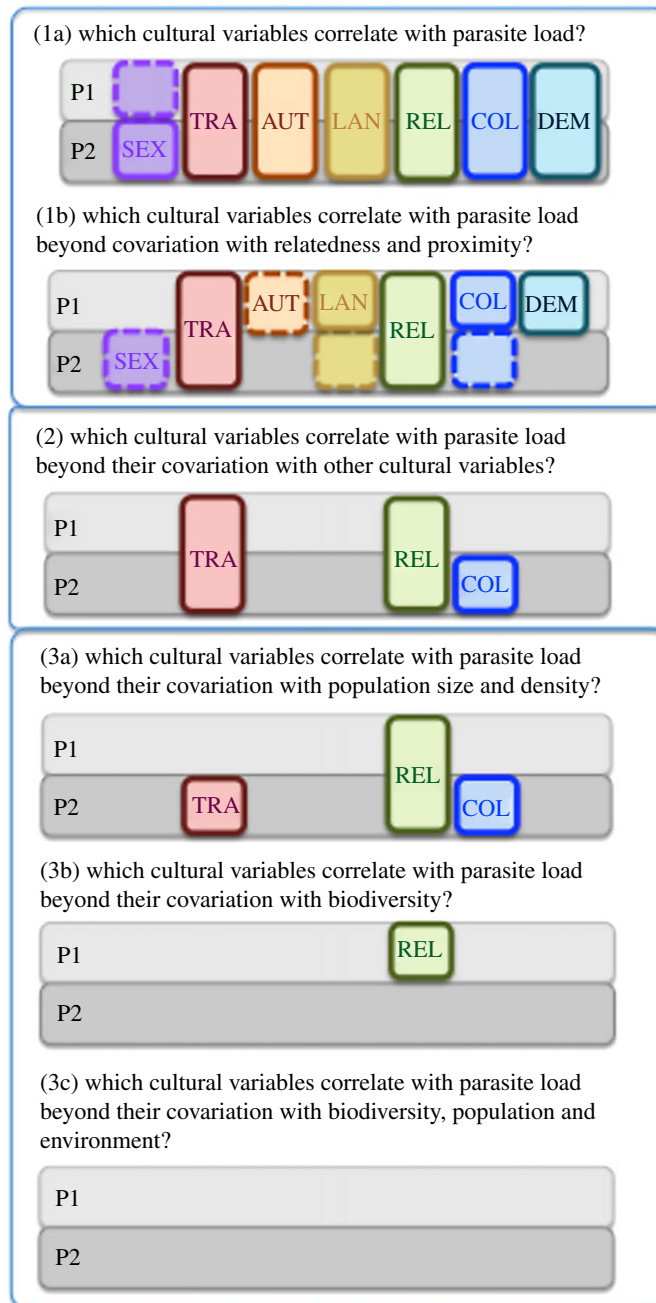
(1a) which cultural variables correlate with parasite load?

P1
P2
SEX
TRA
AUT
LAN
REL
COL
DEM

(1b) which cultural variables correlate with parasite load beyond covariation with relatedness and proximity?

P1
P2
SEX
TRA
AUT
LAN
REL
COL
DEM

(2) which cultural variables correlate with parasite load beyond their covariation with other cultural variables?

P1
P2
TRA
REL
COL

(3a) which cultural variables correlate with parasite load beyond their covariation with population size and density?

P1
P2
TRA
REL
COL

(3b) which cultural variables correlate with parasite load beyond their covariation with biodiversity?

P1
REL
P2

(3c) which cultural variables correlate with parasite load beyond their covariation with biodiversity, population and environment?

P1
P2